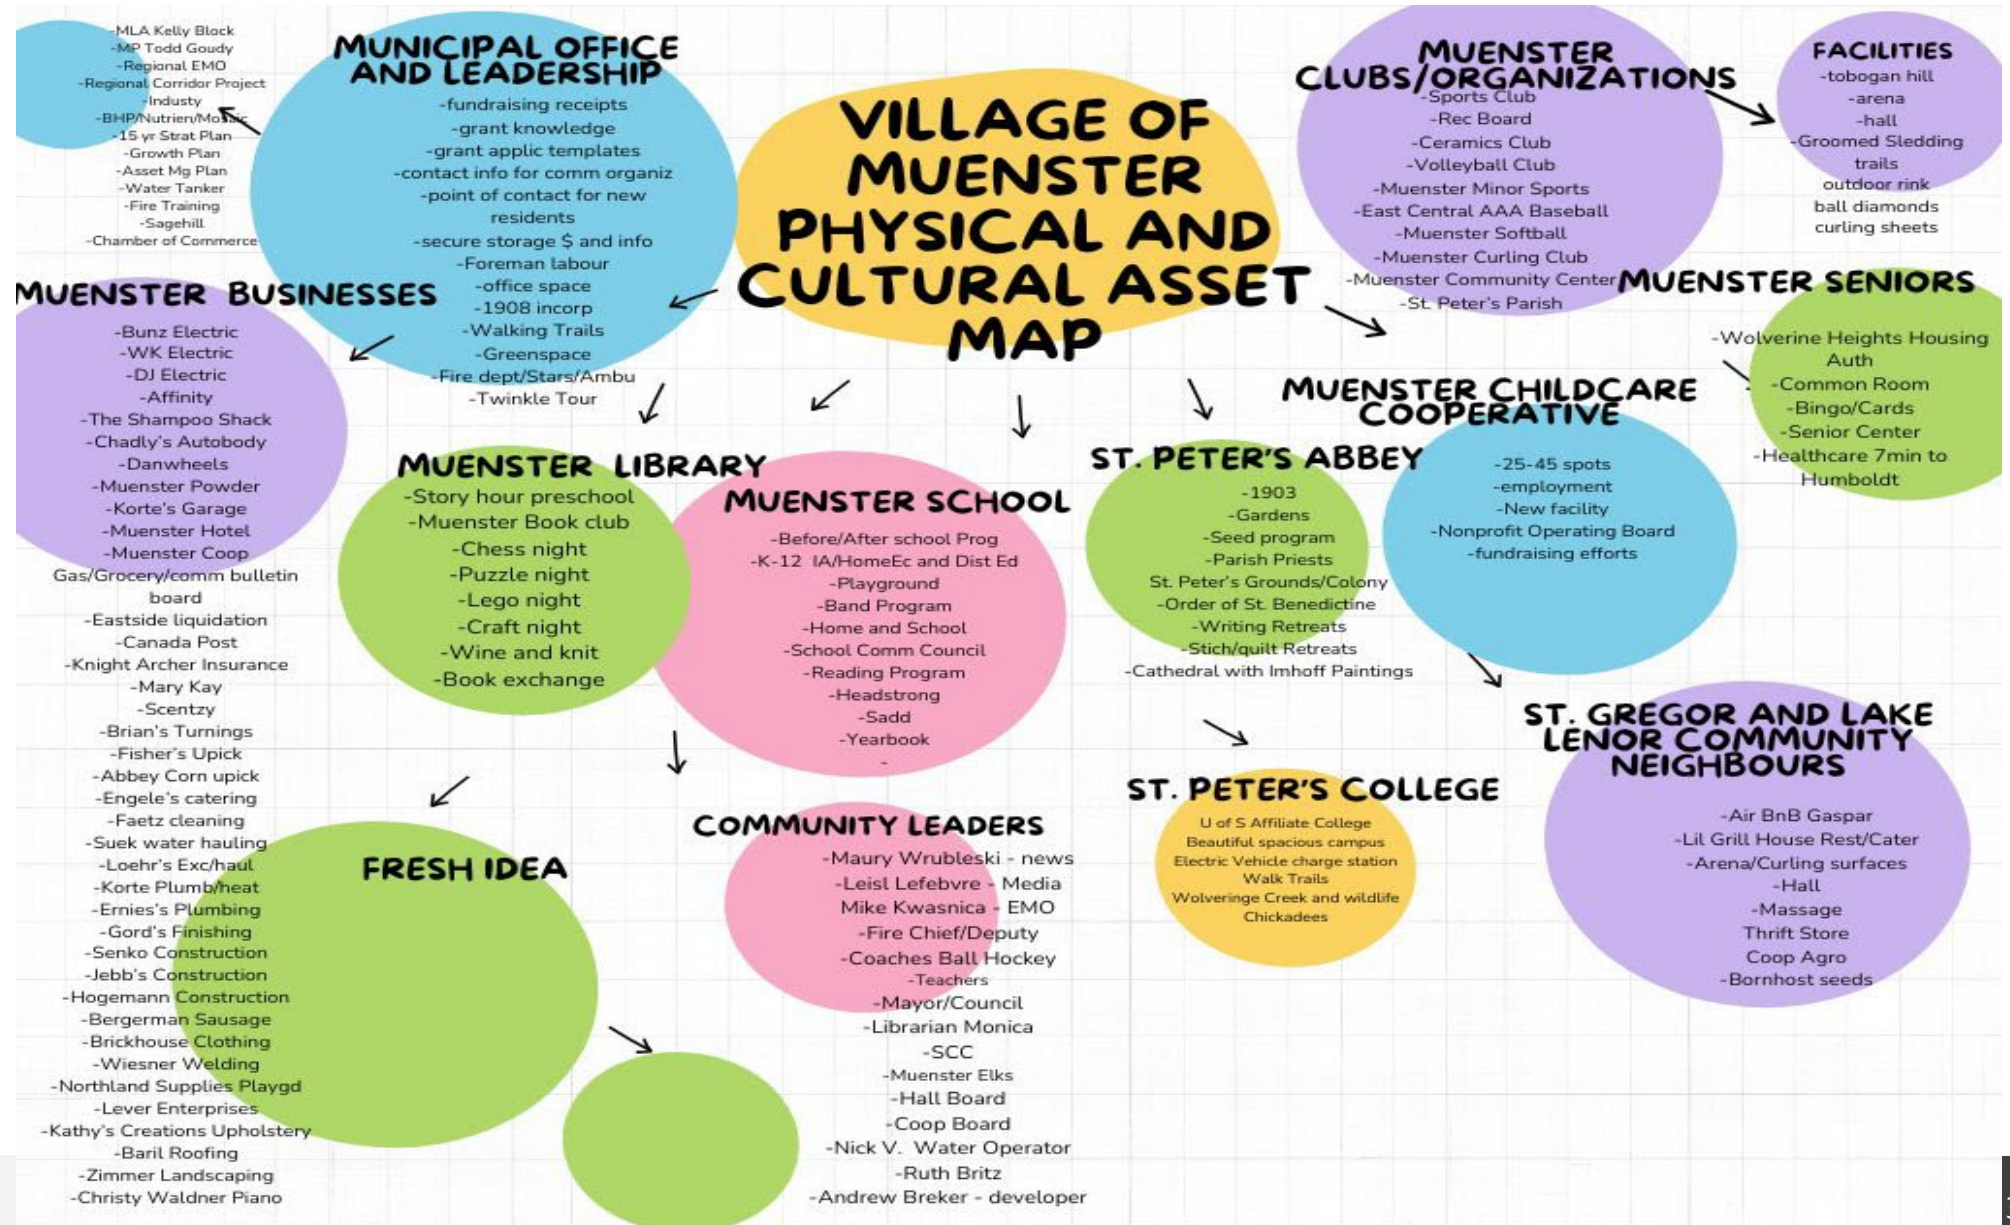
VILLAGE OF MUENSTER PHYSICAL AND CULTURAL ASSET MAP

-MLA Kelly Block
-MP Todd Goudy
-Regional EMO
-Regional Corridor Project
-Industy
-BHP/Nutrien/Mosaic
-15 yr Strat Plan
-Growth Plan
-Asset Mg Plan
-Water Tanker
-Fire Training
-Sagehill
-Chamber of Commerce

MUNICIPAL OFFICE AND LEADERSHIP
-fundraising receipts
-grant knowledge
-grant applic templates
-contact info for comm organiz
-point of contact for new residents
-secure storage $ and info
-Foreman labour
-office space
-1908 incorp
-Walking Trails
-Greenspace
-Fire dept/Stars/Ambu
-Twinkle Tour

MUENSTER CLUBS/ORGANIZATIONS
-Sports Club
-Rec Board
-Ceramics Club
-Volleyball Club
-Muenster Minor Sports
-East Central AAA Baseball
-Muenster Softball
-Muenster Curling Club
-Muenster Community Center
-St. Peter's Parish

FACILITIES
-tobogan hill
-arena
-hall
-Groomed Sledding trails
outdoor rink
ball diamonds
curling sheets

MUENSTER SENIORS
-Wolverine Heights Housing Auth
-Common Room
-Bingo/Cards
-Senior Center
-Healthcare 7min to Humboldt

MUENSTER BUSINESSES
-Bunz Electric
-WK Electric
-DJ Electric
-Affinity
-The Shampoo Shack
-Chadly's Autobody
-Danwheels
-Muenster Powder
-Korte's Garage
-Muenster Hotel
-Muenster Coop
Gas/Grocery/comm bulletin board
-Eastside liquidation
-Canada Post
-Knight Archer Insurance
-Mary Kay
-Scentzy
-Brian's Turnings
-Fisher's Upick
-Abbey Corn upick
-Engele's catering
-Faetz cleaning
-Suek water hauling
-Loehr's Exc/haul
-Korte Plumb/heat
-Ernies's Plumbing
-Gord's Finishing
-Senko Construction
-Jebb's Construction
-Hogemann Construction
-Bergerman Sausage
-Brickhouse Clothing
-Wiesner Welding
-Northland Supplies Playgd
-Lever Enterprises
-Kathy's Creations Upholstery
-Baril Roofing
-Zimmer Landscaping
-Christy Waldner Piano

MUENSTER LIBRARY
-Story hour preschool
-Muenster Book club
-Chess night
-Puzzle night
-Lego night
-Craft night
-Wine and knit
-Book exchange

MUENSTER SCHOOL
-Before/After school Prog
-K-12 IA/HomeEc and Dist Ed
-Playground
-Band Program
-Home and School
-School Comm Council
-Reading Program
-Headstrong
-Sadd
-Yearbook
-

ST. PETER'S ABBEY
-1903
-Gardens
-Seed program
-Parish Priests
St. Peter's Grounds/Colony
-Order of St. Benedictine
-Writing Retreats
-Stich/quilt Retreats
-Cathedral with Imhoff Paintings

MUENSTER CHILDCARE COOPERATIVE
-25-45 spots
-employment
-New facility
-Nonprofit Operating Board
-fundraising efforts

ST. GREGOR AND LAKE LENOR COMMUNITY NEIGHBOURS
-Air BnB Gaspar
-Lil Grill House Rest/Cater
-Arena/Curling surfaces
-Hall
-Massage
Thrift Store
Coop Agro
-Bornhost seeds

ST. PETER'S COLLEGE
U of S Affiliate College
Beautiful spacious campus
Electric Vehicle charge station
Walk Trails
Wolveringe Creek and wildlife
Chickadees

FRESH IDEA

COMMUNITY LEADERS
-Maury Wrubleski - news
-Leisl Lefebvre - Media
Mike Kwasnica - EMO
-Fire Chief/Deputy
-Coaches Ball Hockey
-Teachers
-Mayor/Council
-Librarian Monica
-SCC
-Muenster Elks
-Hall Board
-Coop Board
-Nick V. Water Operator
-Ruth Britz
-Andrew Breker - developer